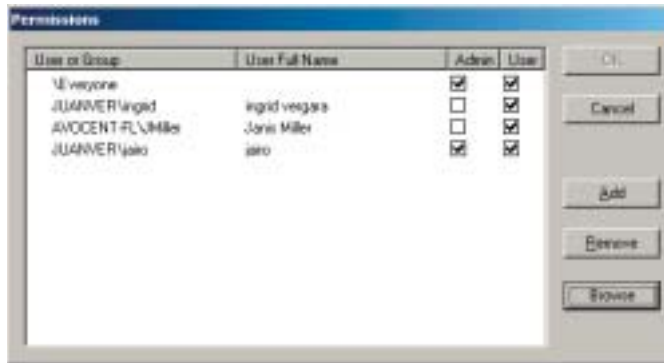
Permissions

| User or Group | User Full Name | Admin | User |
|---|---|---|---|
| \Everyone | | ☑ | ☑ |
| JUANVER\ingrid | ingrid vegara | ☐ | ☑ |
| AVOCENT-FL\JMiller | Janis Miller | ☐ | ☑ |
| JUANVER\jairo | jairo | ☑ | ☑ |

OK

Cancel

Add

Remove

Browse